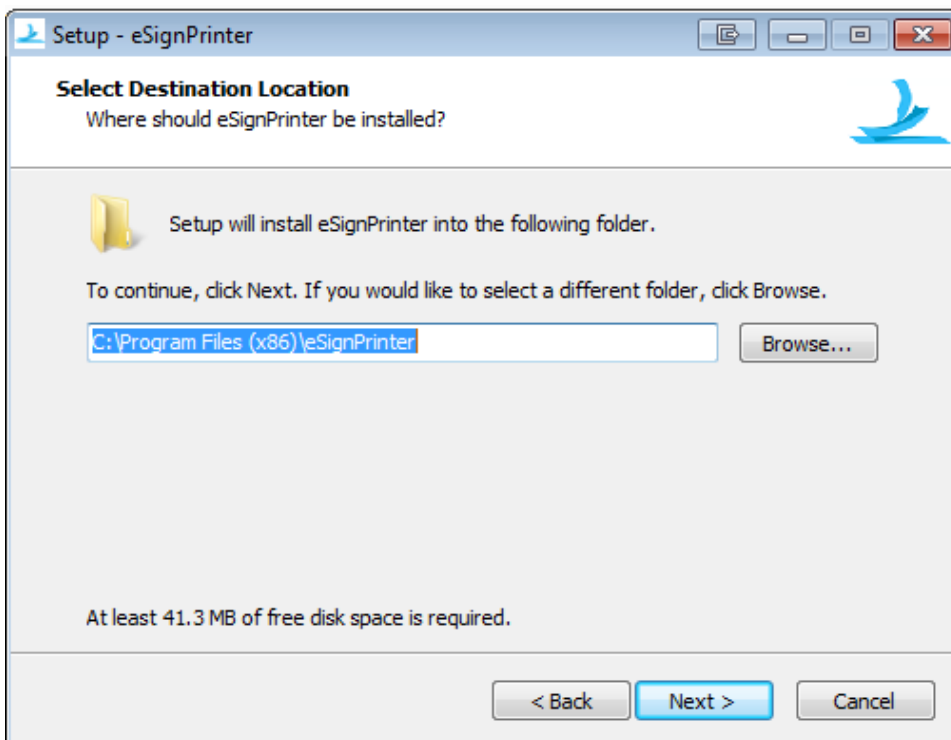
Setup - eSignPrinter

Select Destination Location

Where should eSignPrinter be installed?

Setup will install eSignPrinter into the following folder.

To continue, click Next. If you would like to select a different folder, click Browse.

C:\Program Files (x86)\eSignPrinter

Browse...

At least 41.3 MB of free disk space is required.

< Back

Next >

Cancel